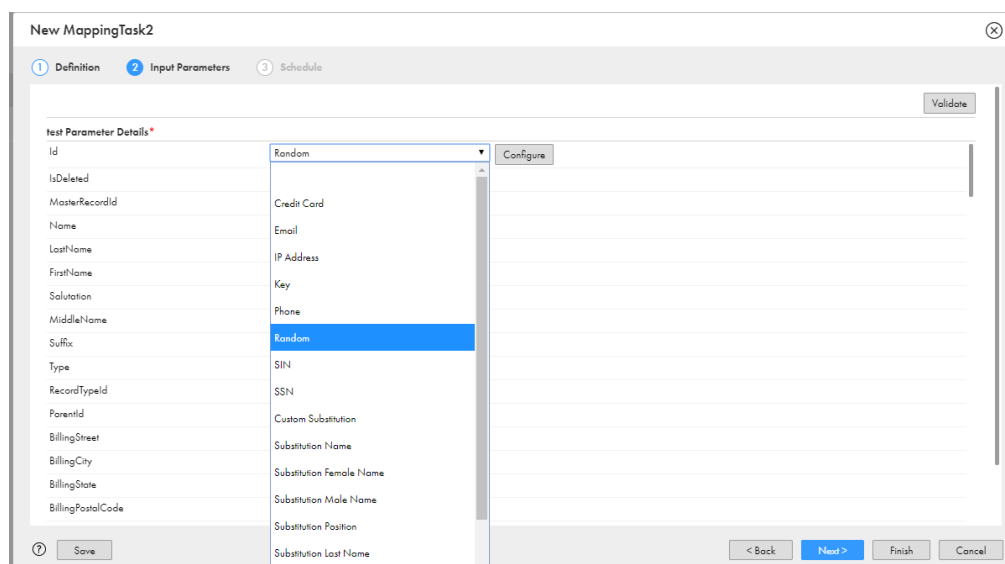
New MappingTask2

1 Definition 2 Input Parameters 3 Schedule

Validate

test Parameter Details*

| | | |
|---|---|---|
| Id | Random | Configure |
| IsDeleted | | |
| MasterRecordId | Credit Card | |
| Name | Email | |
| LastName | IP Address | |
| FirstName | Key | |
| Salutation | Phone | |
| MiddleName | Random | |
| Suffix | SIN | |
| Type | SSN | |
| RecordTypeId | Custom Substitution | |
| ParentId | Substitution Name | |
| BillingStreet | Substitution Female Name | |
| BillingCity | Substitution Male Name | |
| BillingState | Substitution Position | |
| BillingPostalCode | Substitution Last Name | |

Save

< Back Next > Finish Cancel